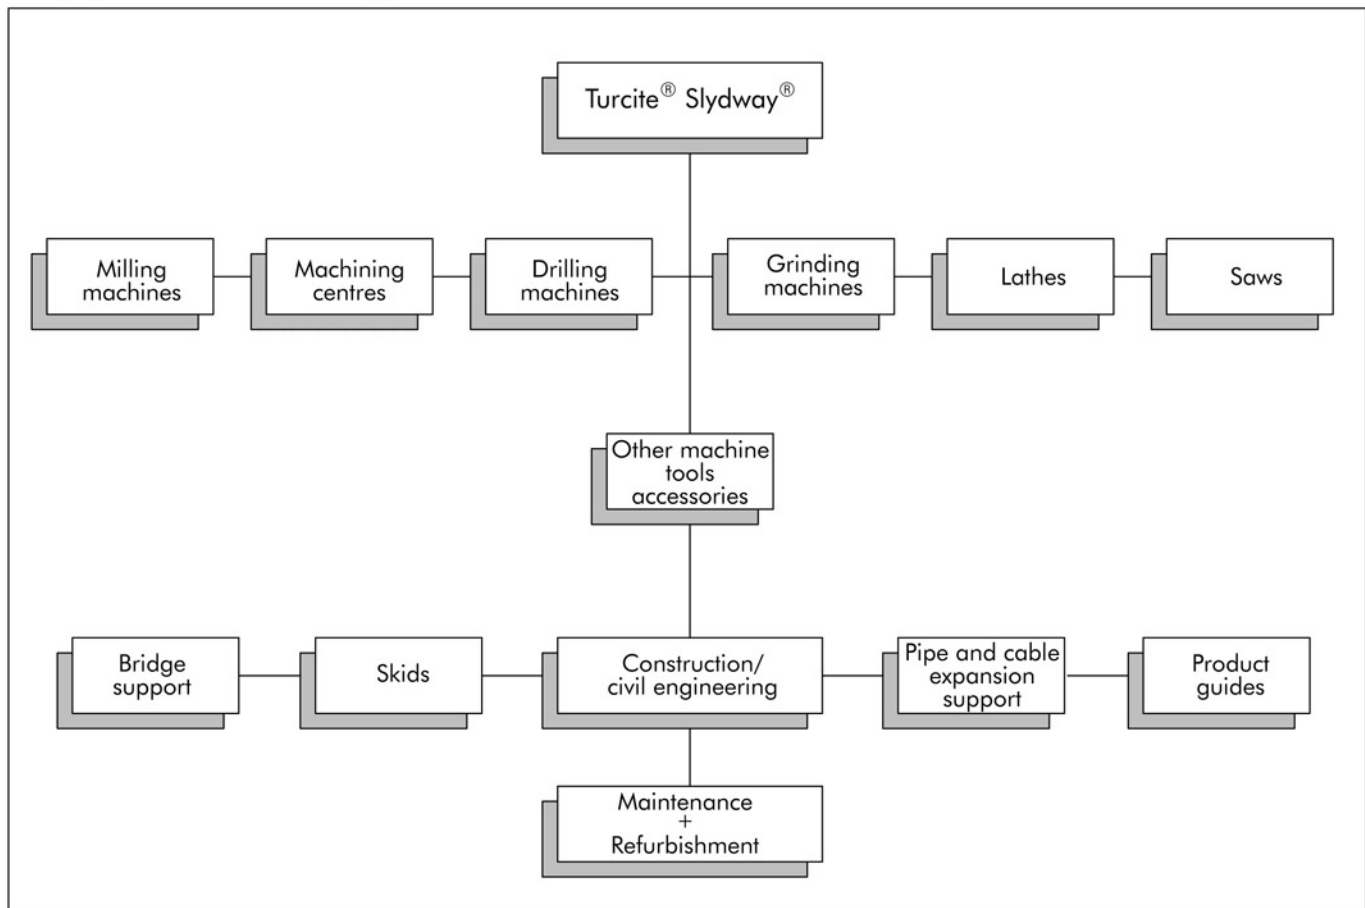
Turcite® Slydway®

Milling machines

Machining centres

Drilling machines

Grinding machines

Lathes

Saws

Other machine tools accessories

Bridge support

Skids

Construction/ civil engineering

Pipe and cable expansion support

Product guides

Maintenance + Refurbishment